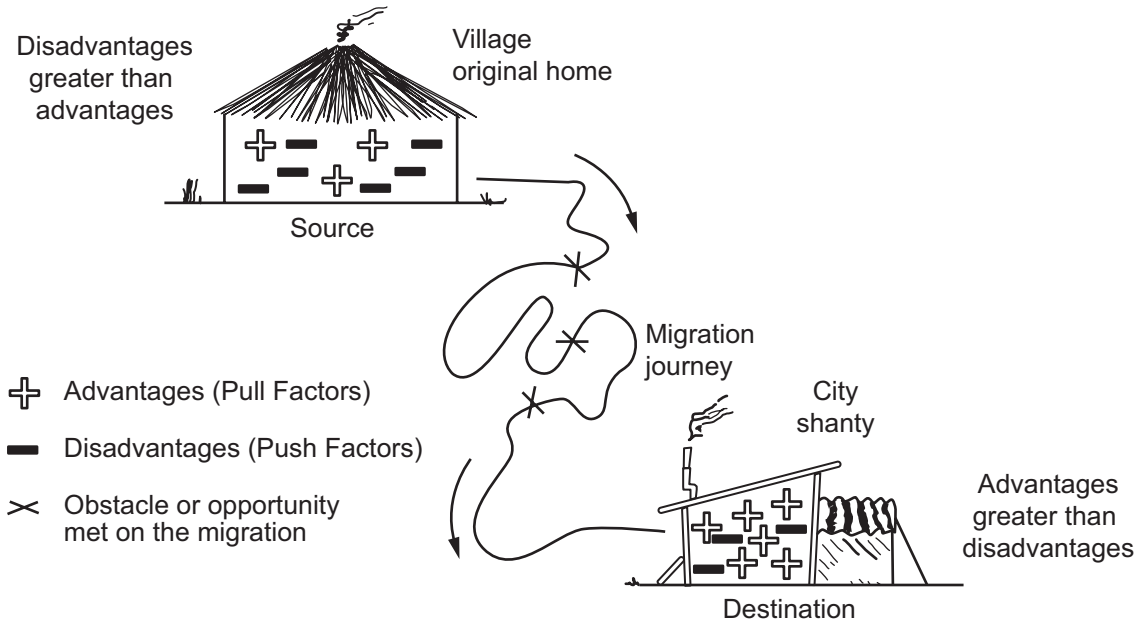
Disadvantages greater than advantages

Village original home

Source

Migration journey

Advantages (Pull Factors)

Disadvantages (Push Factors)

Obstacle or opportunity met on the migration

City shanty

Advantages greater than disadvantages

Destination